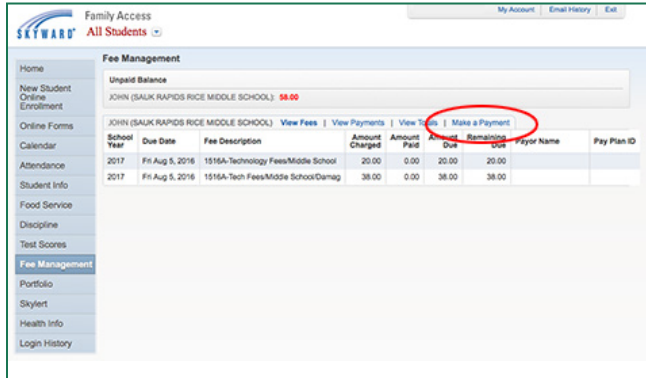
SKYWARD® Family Access
All Students

My Account | Email History | Exit

Home
New Student Online Enrollment
Online Forms
Calendar
Attendance
Student Info
Food Service
Discipline
Test Scores
Fee Management
Portfolio
Skylert
Health Info
Login History

Fee Management

Unpaid Balance

JOHN (SAUK RAPIDS RICE MIDDLE SCHOOL): 58.00

JOHN (SAUK RAPIDS RICE MIDDLE SCHOOL) View Fees | View Payments | View Totals | Make a Payment

| School Year | Due Date | Fee Description | Amount Charged | Amount Paid | Amount Due | Remaining Due | Payor Name | Pay Plan ID |
|---|---|---|---|---|---|---|---|---|
| 2017 | Fri Aug 5, 2016 | 1516A-Technology Fees/Middle School | 20.00 | 0.00 | 20.00 | 20.00 | | |
| 2017 | Fri Aug 5, 2016 | 1516A-Tech Fees/Middle School/Damag | 38.00 | 0.00 | 38.00 | 38.00 | | |